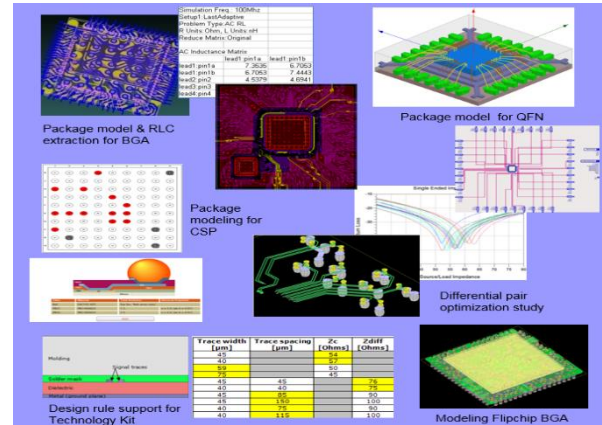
Simulation Freq.: 100Mhz
Setup1:LastAdaptive
Problem Type:AC RL
R Units: Ohm, L Units:nH
Reduce Matrix:Original

AC Inductance Matrix

| | lead1:pin1a | lead1:pin1b |
|---|---|---|
| lead1:pin1a | 7.3535 | 6.7053 |
| lead1:pin1b | 6.7053 | 7.4443 |
| lead2:pin2 | 4.5379 | 4.6941 |
| lead3:pin3 | | |
| lead4:pin4 | | |

Package model & RLC extraction for BGA

Package model for QFN

Package modeling for CSP

Single Ended

Differential pair optimization study

Molding
Signal traces
Solder mask
Dielectric
Metal (ground plane)

Design rule support for Technology Kit

| Trace width [μm] | Trace spacing [μm] | Zc [Ohms] | Zdiff [Ohms] |
|---|---|---|---|
| 45 | | 54 | |
| 40 | | 57 | |
| 59 | | 50 | |
| 75 | | 45 | |
| 45 | 45 | | 76 |
| 40 | 40 | | 75 |
| 45 | 85 | | 90 |
| 45 | 150 | | 100 |
| 40 | 75 | | 90 |
| 40 | 115 | | 100 |

Modeling Flipchip BGA